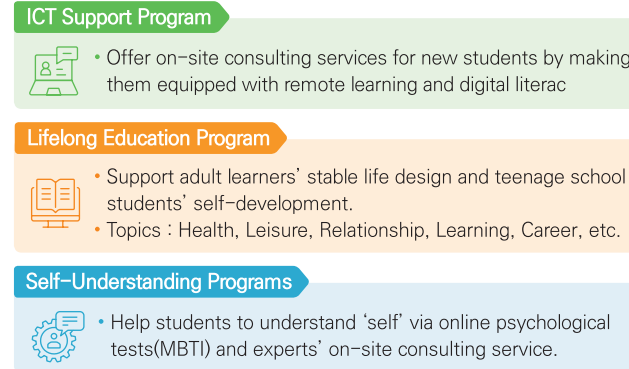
ICT Support Program

• Offer on-site consulting services for new students by making them equipped with remote learning and digital literac

Lifelong Education Program

• Support adult learners' stable life design and teenage school students' self-development.
• Topics : Health, Leisure, Relationship, Learning, Career, etc.

Self-Understanding Programs

• Help students to understand 'self' via online psychological tests(MBTI) and experts' on-site consulting service.